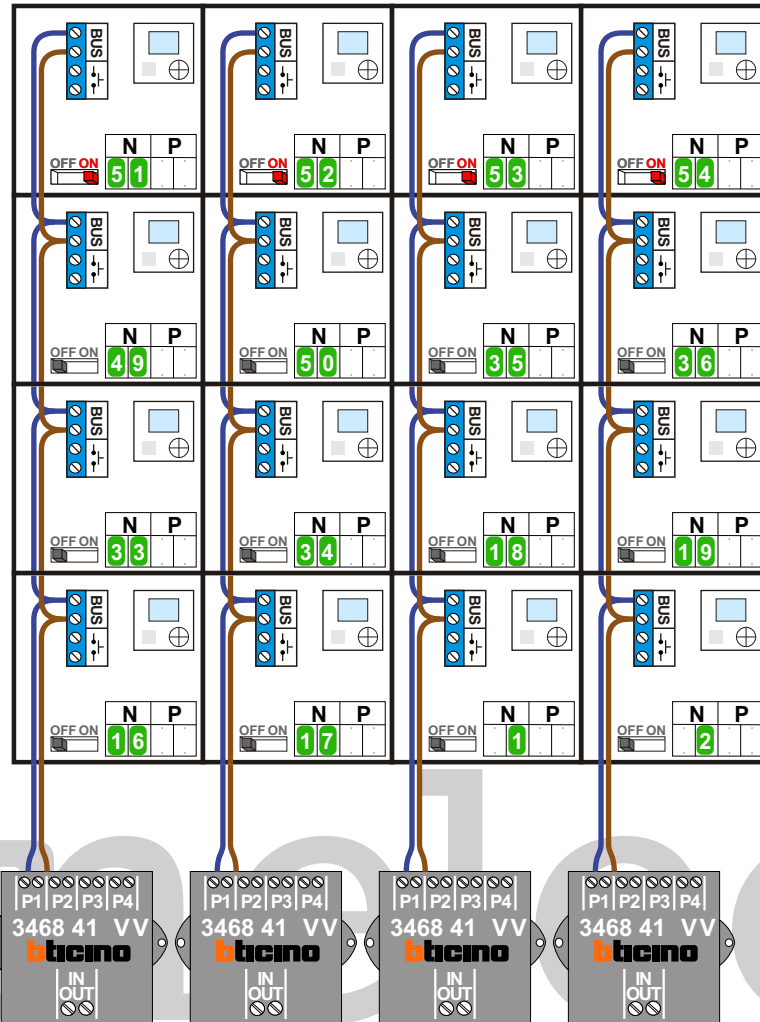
BUS
N P
OFF ON 51
BUS
N P
OFF ON 52
BUS
N P
OFF ON 53
BUS
N P
OFF ON 54

BUS
N P
OFF ON 49
BUS
N P
OFF ON 50
BUS
N P
OFF ON 35
BUS
N P
OFF ON 36

BUS
N P
OFF ON 33
BUS
N P
OFF ON 34
BUS
N P
OFF ON 18
BUS
N P
OFF ON 19

BUS
N P
OFF ON 16
BUS
N P
OFF ON 17
BUS
N P
OFF ON 1
BUS
N P
OFF ON 2

P1 P2 P3 P4
3468 41 VV
bticino
IN OUT

P1 P2 P3 P4
3468 41 VV
bticino
IN OUT

P1 P2 P3 P4
3468 41 VV
bticino
IN OUT

P1 P2 P3 P4
3468 41 VV
bticino
IN OUT